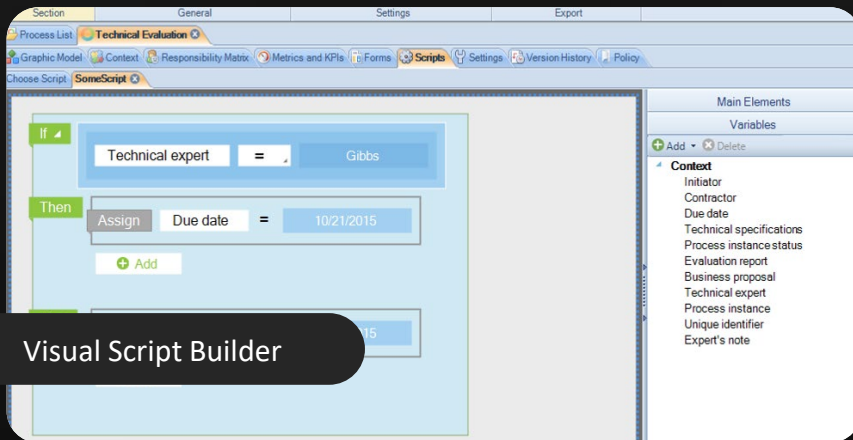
Section | General | Settings | Export

Process List | Technical Evaluation

Graphic Model | Context | Responsibility Matrix | Metrics and KPIs | Forms | Scripts | Settings | Version History | Policy

Choose Script | SomeScript

If

Technical expert | = | Gibbs

Then

Assign | Due date | = | 10/21/2015

Add

15

Visual Script Builder

Main Elements

Variables

Add | Delete

Context
Initiator
Contractor
Due date
Technical specifications
Process instance status
Evaluation report
Business proposal
Technical expert
Process instance
Unique identifier
Expert's note